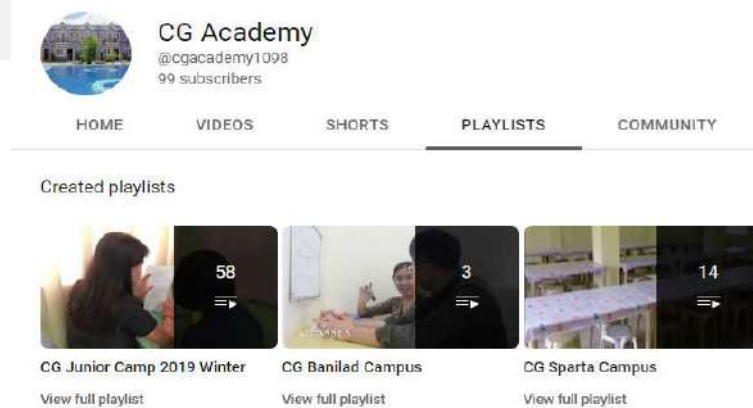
CG Academy
@cgacademy1098
99 subscribers

HOME VIDEOS SHORTS PLAYLISTS COMMUNITY

Created playlists

58

CG Junior Camp 2019 Winter
View full playlist

3

CG Banilad Campus
View full playlist

14

CG Sparta Campus
View full playlist